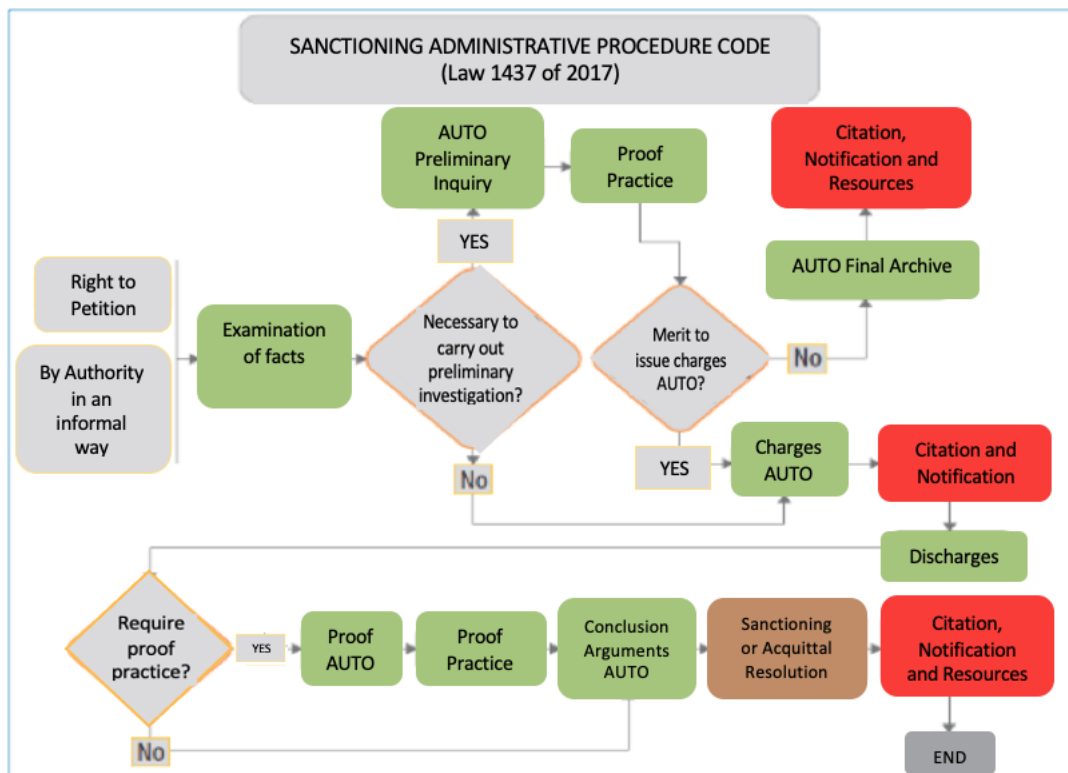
SANCTIONING ADMINISTRATIVE PROCEDURE CODE
(Law 1437 of 2017)

Right to Petition

By Authority in an informal way

Examination of facts

Necessary to carry out preliminary investigation?

YES

AUTO Preliminary Inquiry

Proof Practice

Merit to issue charges AUTO?

No

AUTO Final Archive

Citation, Notification and Resources

YES

Charges AUTO

Citation and Notification

No

Discharges

Require proof practice?

YES

Proof AUTO

Proof Practice

Conclusion Arguments AUTO

Sanctioning or Acquittal Resolution

Citation, Notification and Resources

No

END